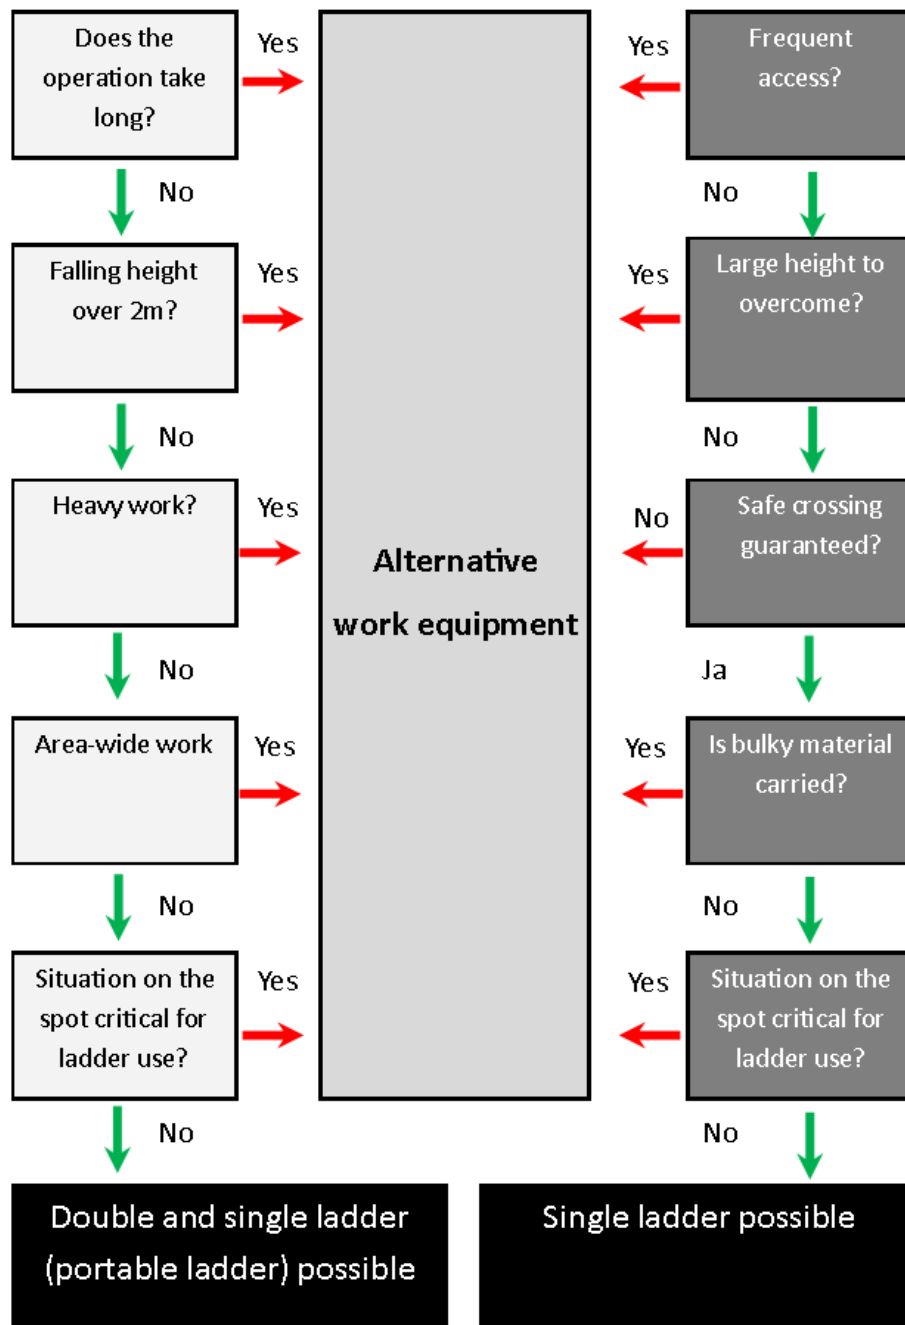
Does the operation take long?

Yes

No

Falling height over 2m?

Yes

No

Heavy work?

Yes

No

Area-wide work

Yes

No

Situation on the spot critical for ladder use?

Yes

No

Alternative work equipment

Frequent access?

Yes

No

Large height to overcome?

Yes

No

Safe crossing guaranteed?

No

Ja

Is bulky material carried?

Yes

No

Situation on the spot critical for ladder use?

Yes

No

Double and single ladder (portable ladder) possible

Single ladder possible